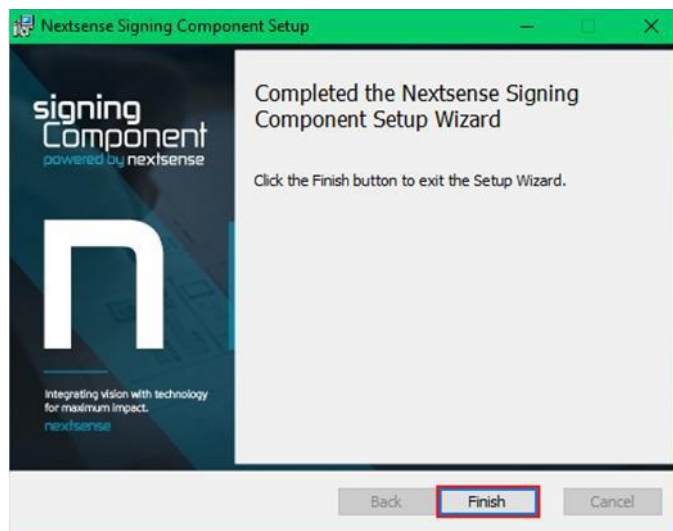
Nextsense Signing Component Setup

signing
Component
powered by nextsense

Integrating vision with technology for maximum impact.
nextsense

Completed the Nextsense Signing Component Setup Wizard

Click the Finish button to exit the Setup Wizard.

Back
Finish
Cancel